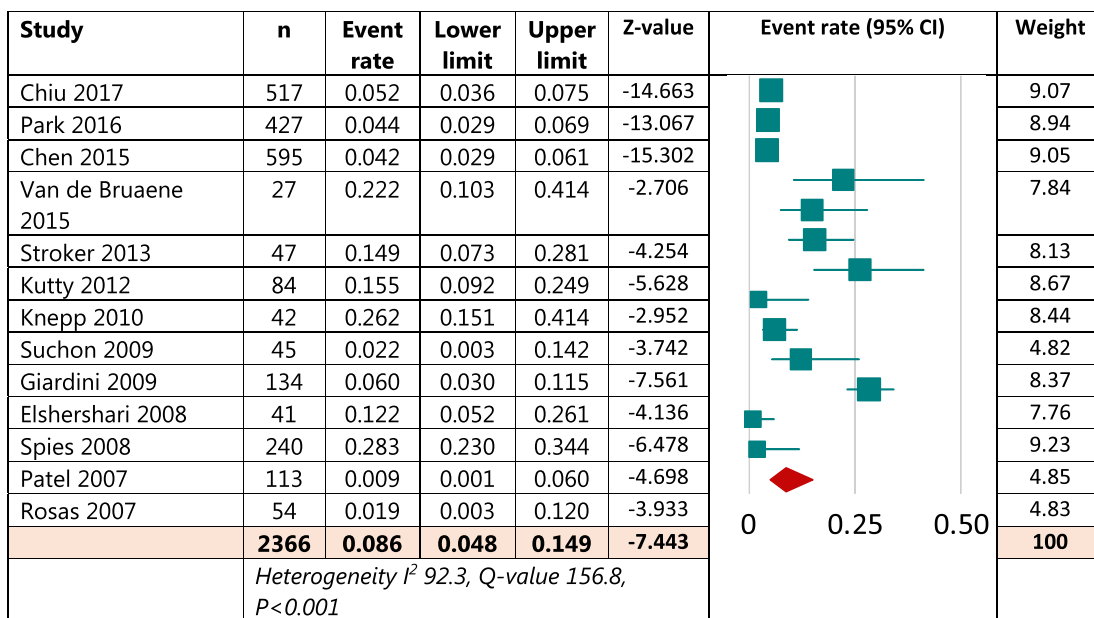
| Study | n | Event rate | Lower limit | Upper limit | Z-value | Event rate (95% CI) | Weight |
|---|---|---|---|---|---|---|---|
| Chiu 2017 | 517 | 0.052 | 0.036 | 0.075 | -14.663 | | 9.07 |
| Park 2016 | 427 | 0.044 | 0.029 | 0.069 | -13.067 | | 8.94 |
| Chen 2015 | 595 | 0.042 | 0.029 | 0.061 | -15.302 | | 9.05 |
| Van de Bruaene 2015 | 27 | 0.222 | 0.103 | 0.414 | -2.706 | | 7.84 |
| Stroker 2013 | 47 | 0.149 | 0.073 | 0.281 | -4.254 | | 8.13 |
| Kutty 2012 | 84 | 0.155 | 0.092 | 0.249 | -5.628 | | 8.67 |
| Knepp 2010 | 42 | 0.262 | 0.151 | 0.414 | -2.952 | | 8.44 |
| Suchon 2009 | 45 | 0.022 | 0.003 | 0.142 | -3.742 | | 4.82 |
| Giardini 2009 | 134 | 0.060 | 0.030 | 0.115 | -7.561 | | 8.37 |
| Elshershari 2008 | 41 | 0.122 | 0.052 | 0.261 | -4.136 | | 7.76 |
| Spies 2008 | 240 | 0.283 | 0.230 | 0.344 | -6.478 | | 9.23 |
| Patel 2007 | 113 | 0.009 | 0.001 | 0.060 | -4.698 | | 4.85 |
| Rosas 2007 | 54 | 0.019 | 0.003 | 0.120 | -3.933 | 0 0.25 0.50 | 4.83 |
| | 2366 | 0.086 | 0.048 | 0.149 | -7.443 | | 100 |
| | Heterogeneity $I^2$ 92.3, Q-value 156.8, P<0.001 | | | | | | |